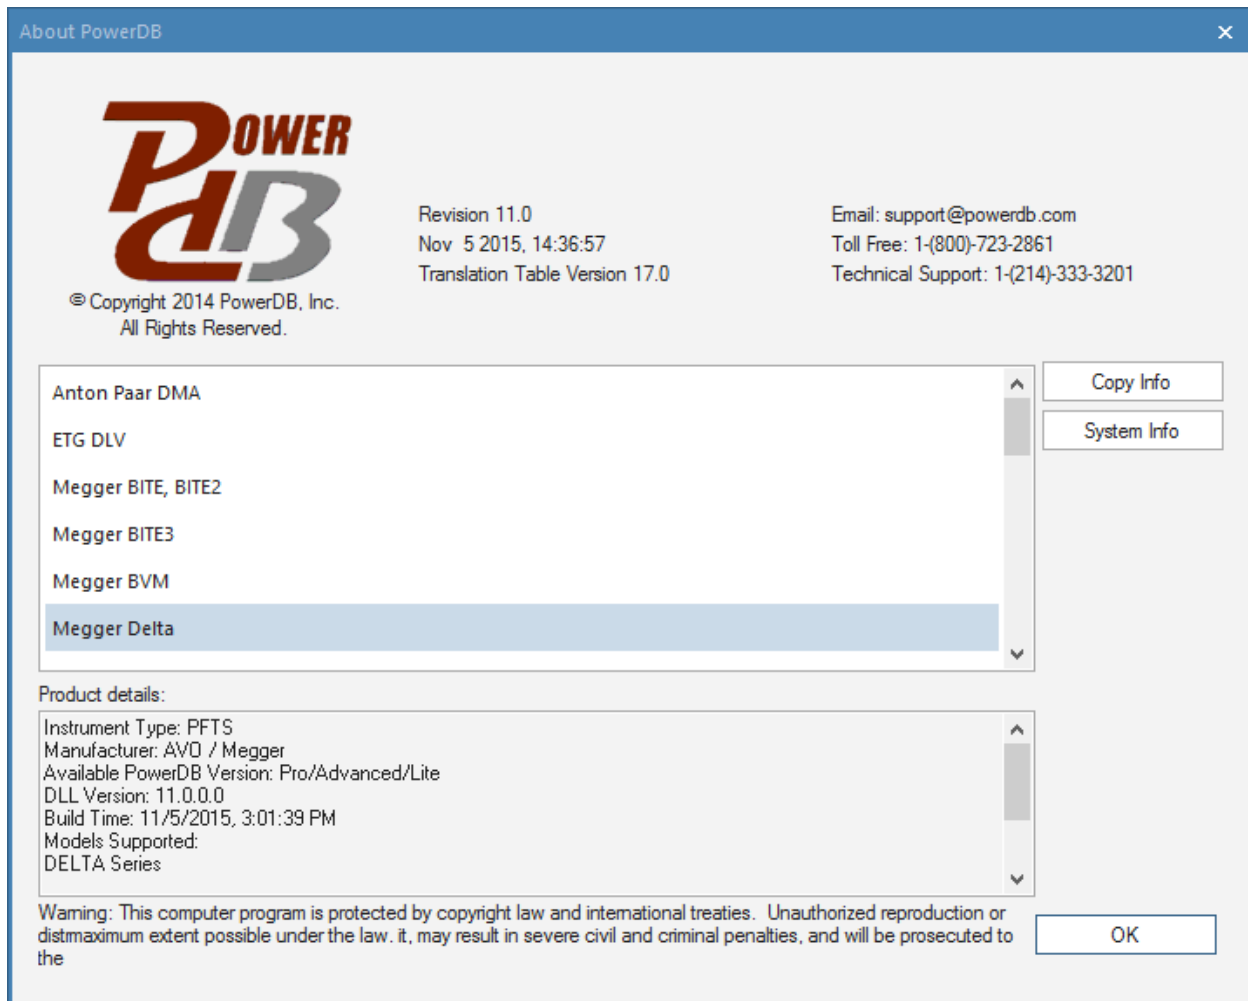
About PowerDB

POWER DB

© Copyright 2014 PowerDB, Inc.
All Rights Reserved.

Revision 11.0
Nov 5 2015, 14:36:57
Translation Table Version 17.0

Email: support@powerdb.com
Toll Free: 1-(800)-723-2861
Technical Support: 1-(214)-333-3201

Anton Paar DMA
ETG DLV
Megger BITE, BITE2
Megger BITE3
Megger BVM
Megger Delta

Copy Info
System Info

Product details:

Instrument Type: PFTS
Manufacturer: AVO / Megger
Available PowerDB Version: Pro/Advanced/Lite
DLL Version: 11.0.0.0
Build Time: 11/5/2015, 3:01:39 PM
Models Supported:
DELTA Series

Warning: This computer program is protected by copyright law and international treaties. Unauthorized reproduction or distmaximum extent possible under the law. it, may result in severe civil and criminal penalties, and will be prosecuted to the

OK